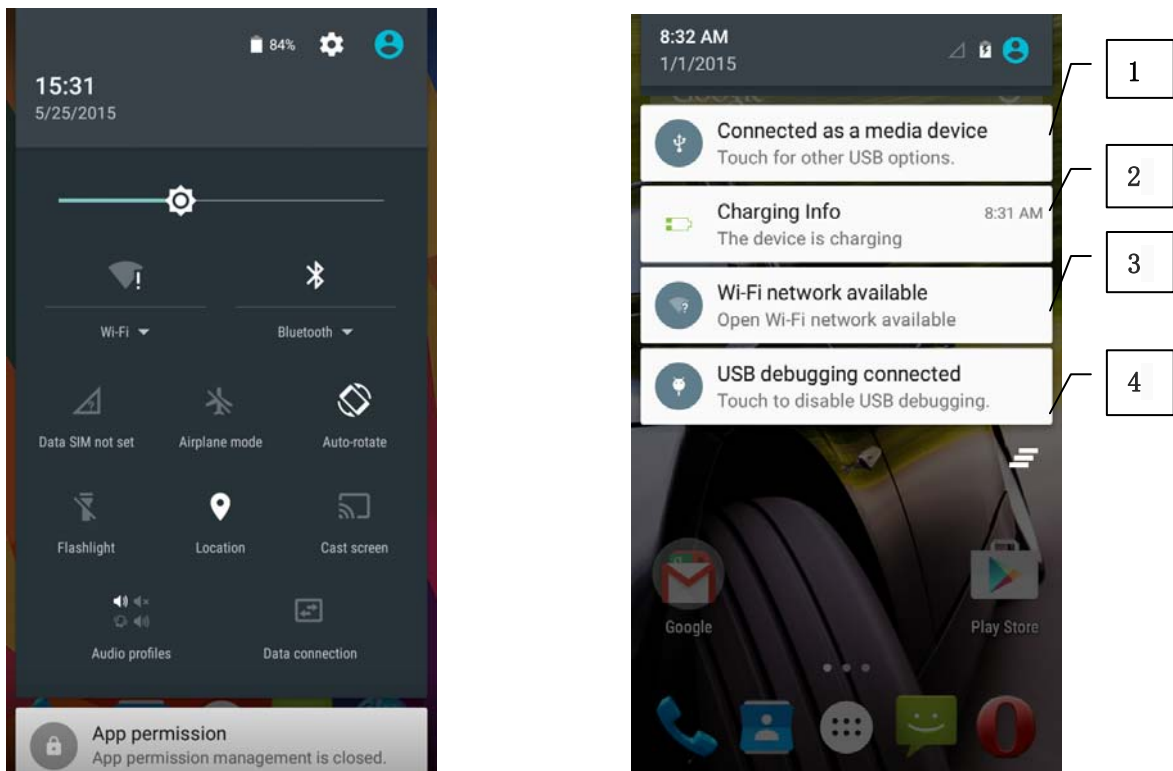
84%

15:31
5/25/2015

Wi-Fi

Bluetooth

Data SIM not set

Airplane mode

Auto-rotate

Flashlight

Location

Cast screen

Audio profiles

Data connection

App permission
App permission management is closed.

8:32 AM
1/1/2015

Connected as a media device
Touch for other USB options.

Charging Info
8:31 AM
The device is charging

Wi-Fi network available
Open Wi-Fi network available

USB debugging connected
Touch to disable USB debugging.

Google

Play Store

1

2

3

4